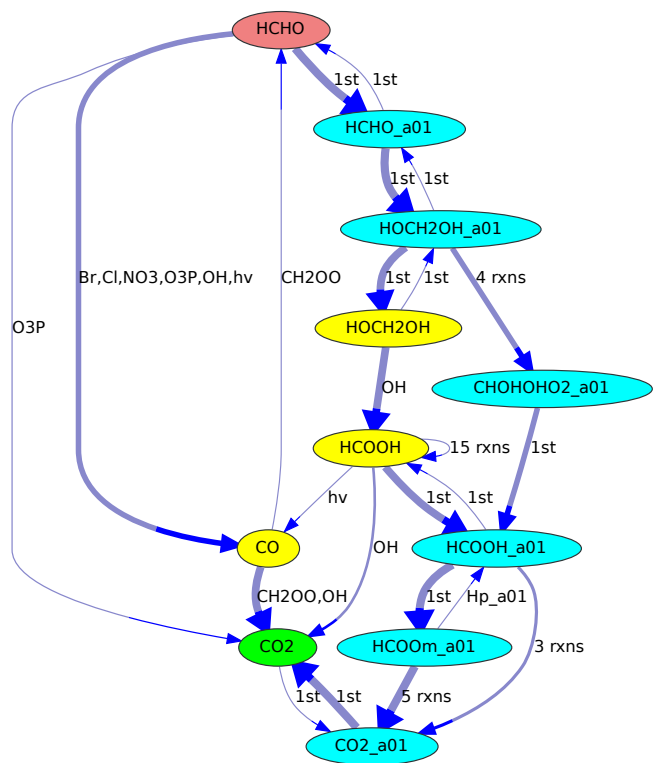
HCHO
1st
1st
HCHO_a01
1st
1st
HOCH2OH_a01
Br,Cl,NO3,O3P,OH,hv
CH2OO
1st
1st
4 rxns
O3P
HOCH2OH
OH
CHOHOHO2_a01
HCOOH
15 rxns
1st
hv
1st
1st
CO
OH
HCOOH_a01
CH2OO,OH
1st
Hp_a01
CO2
HCOOm_a01
3 rxns
1st
1st
5 rxns
CO2_a01